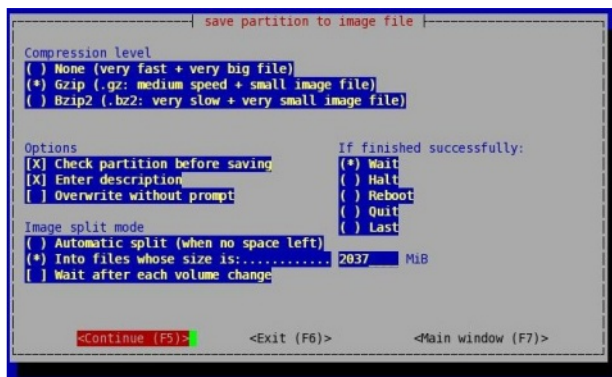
save partition to image file

Compression level
( ) None (very fast + very big file)
(*) Gzip (.gz: medium speed + small image file)
( ) Bzip2 (.bz2: very slow + very small image file)

Options
[X] Check partition before saving
[X] Enter description
[ ] Overwrite without prompt

If finished successfully:
(*) Wait
( ) Halt
( ) Reboot
( ) Quit
( ) Last

Image split mode
( ) Automatic split (when no space left)
(*) Into files whose size is:............ 2037 MiB
[ ] Wait after each volume change

<Continue (F5)> <Exit (F6)> <Main window (F7)>